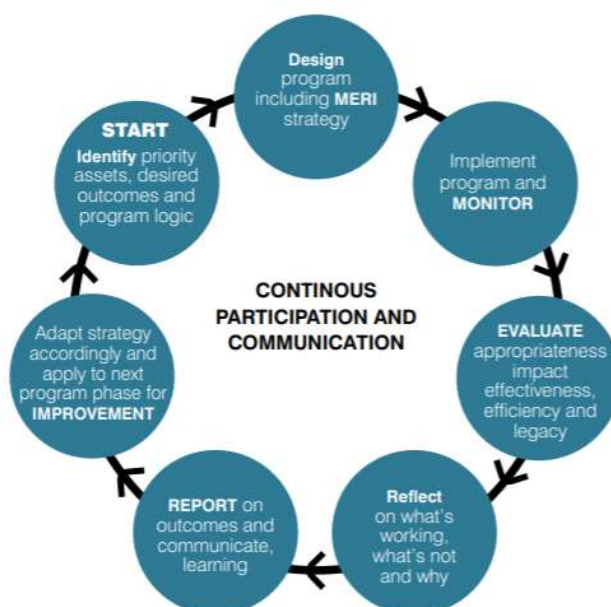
START
Identify priority assets, desired outcomes and program logic

Design program including MERI strategy

Implement program and MONITOR

EVALUATE appropriateness impact effectiveness, efficiency and legacy

Reflect on what's working, what's not and why

REPORT on outcomes and communicate, learning

Adapt strategy accordingly and apply to next program phase for IMPROVEMENT

CONTINOUS PARTICIPATION AND COMMUNICATION